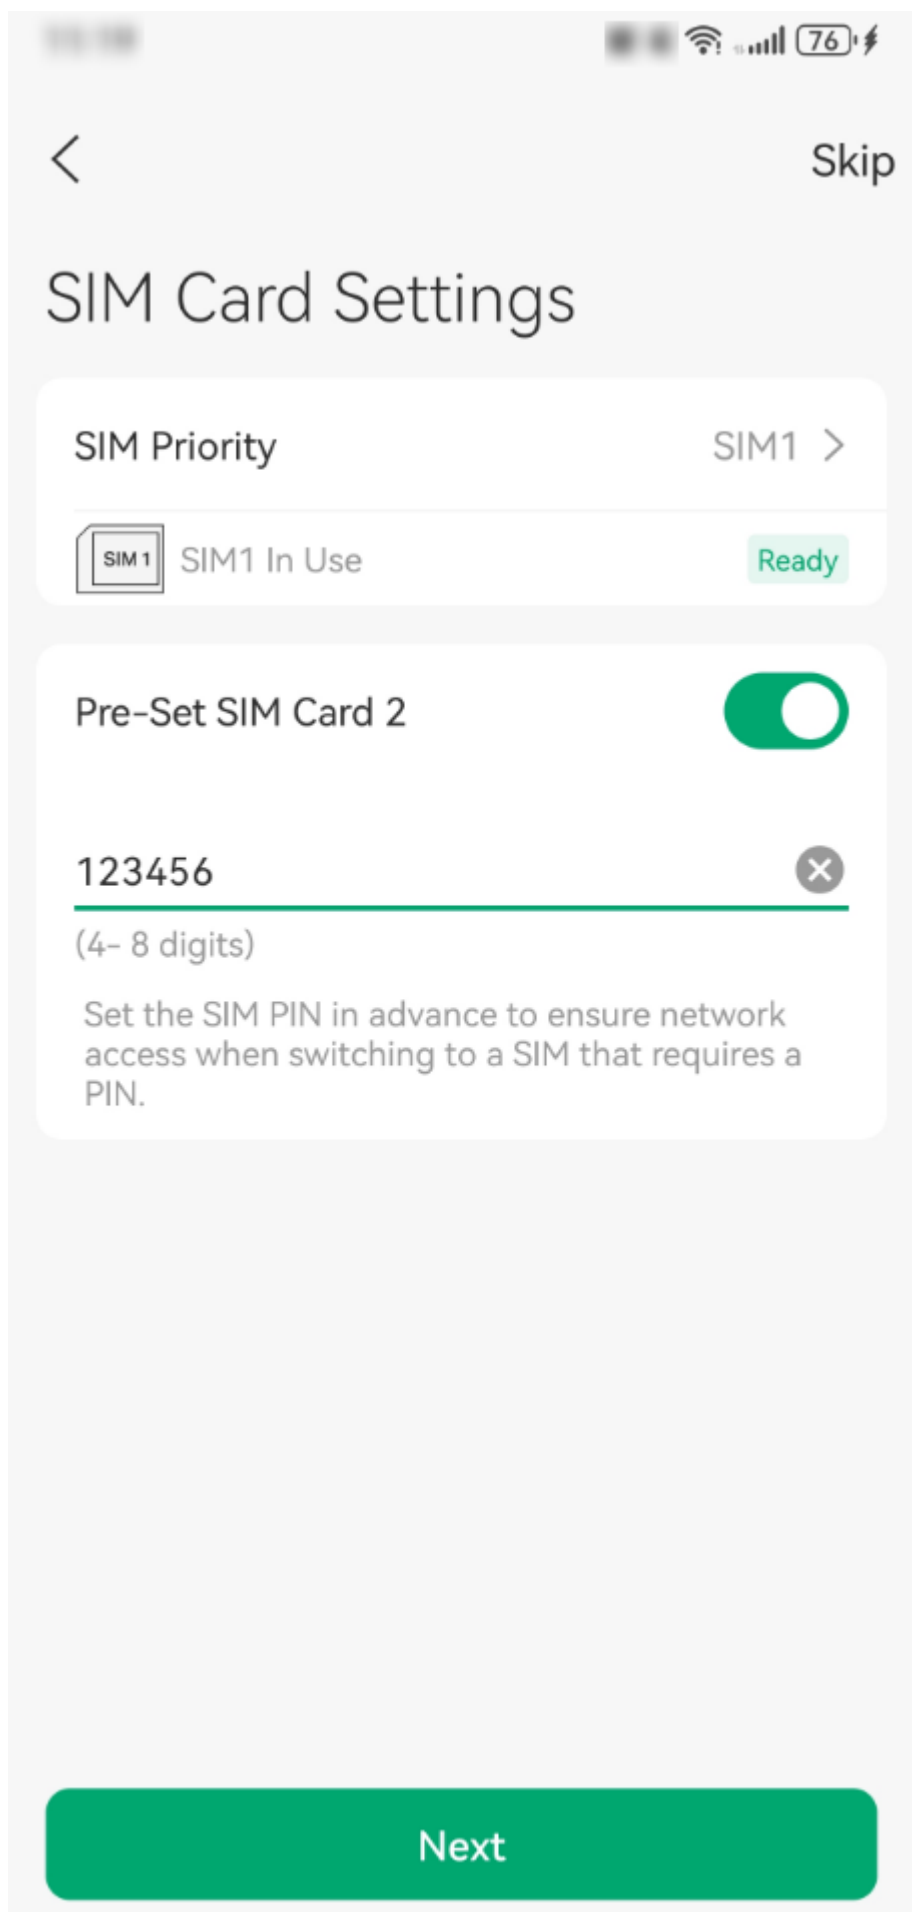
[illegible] 76

Skip

SIM Card Settings

SIM Priority SIM1

SIM 1 SIM1 In Use Ready

Pre-Set SIM Card 2

123456

(4- 8 digits)

Set the SIM PIN in advance to ensure network access when switching to a SIM that requires a PIN.

Next